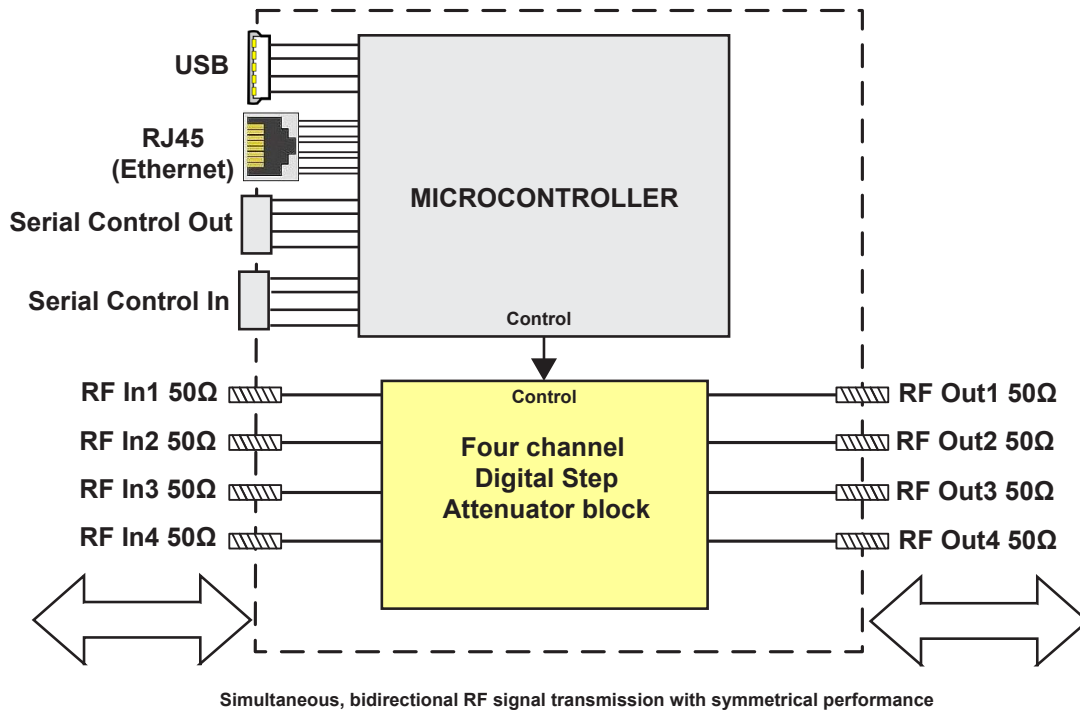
USB

RJ45
(Ethernet)

Serial Control Out

Serial Control In

MICROCONTROLLER

Control

Control

RF In1 50Ω
RF In2 50Ω
RF In3 50Ω
RF In4 50Ω

Four channel
Digital Step
Attenuator block

RF Out1 50Ω
RF Out2 50Ω
RF Out3 50Ω
RF Out4 50Ω

Simultaneous, bidirectional RF signal transmission with symmetrical performance